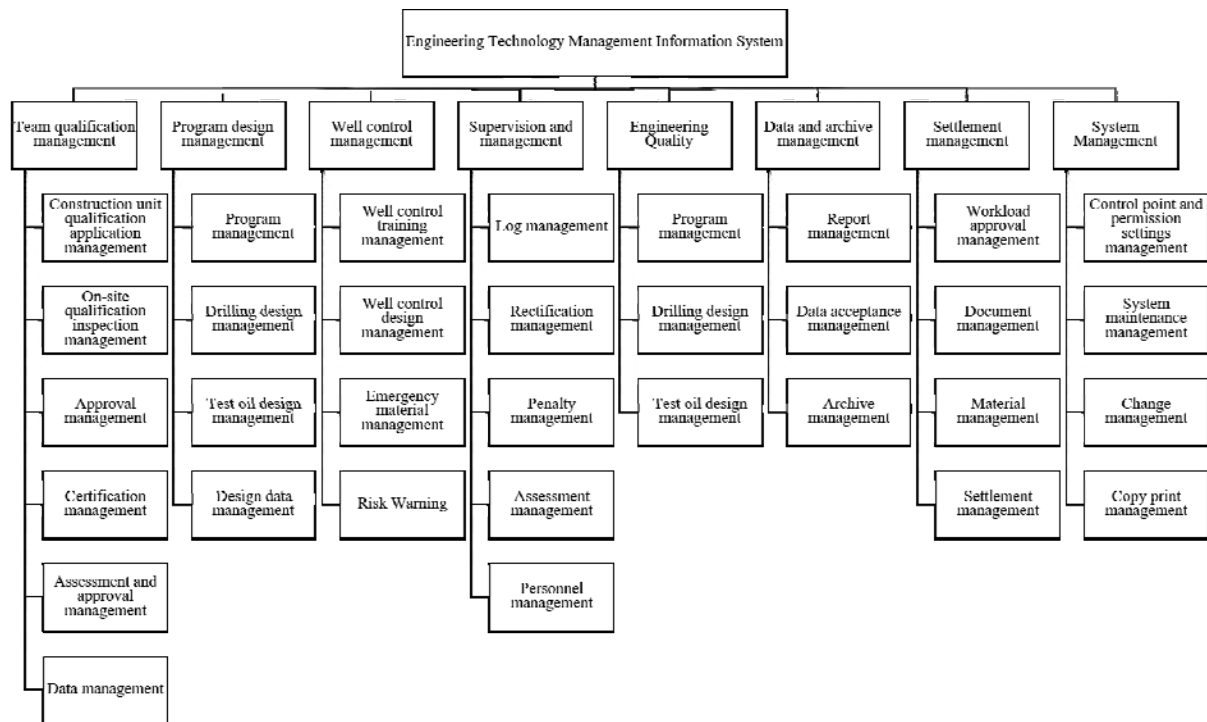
Engineering Technology Management Information System

Team qualification management

Construction unit qualification application management

On-site qualification inspection management

Approval management

Certification management

Assessment and approval management

Data management

Program design management

Program management

Drilling design management

Test oil design management

Design data management

Well control management

Well control training management

Well control design management

Emergency material management

Risk Warning

Supervision and management

Log management

Rectification management

Penalty management

Assessment management

Personnel management

Engineering Quality

Program management

Drilling design management

Test oil design management

Data and archive management

Report management

Data acceptance management

Archive management

Settlement management

Workload approval management

Document management

Material management

Settlement management

System Management

Control point and permission settings management

System maintenance management

Change management

Copy print management